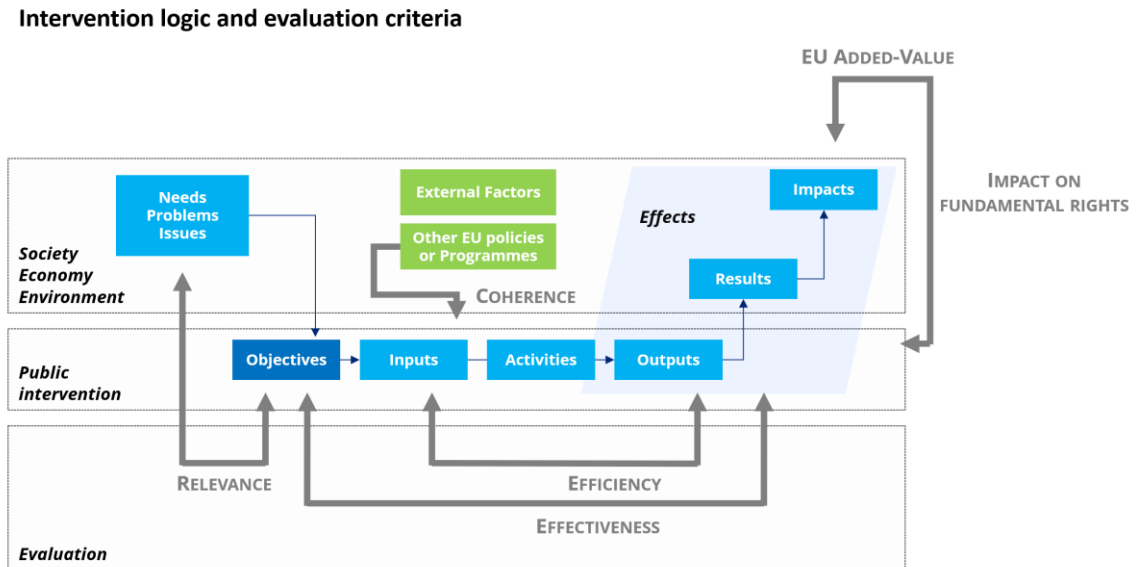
Intervention logic and evaluation criteria

EU ADDED-VALUE

Needs
Problems
Issues

External Factors

Other EU policies or Programmes

Effects

Impacts

IMPACT ON FUNDAMENTAL RIGHTS

Society
Economy
Environment

COHERENCE

Results

Public intervention

Objectives

Inputs

Activities

Outputs

RELEVANCE

EFFICIENCY

EFFECTIVENESS

Evaluation